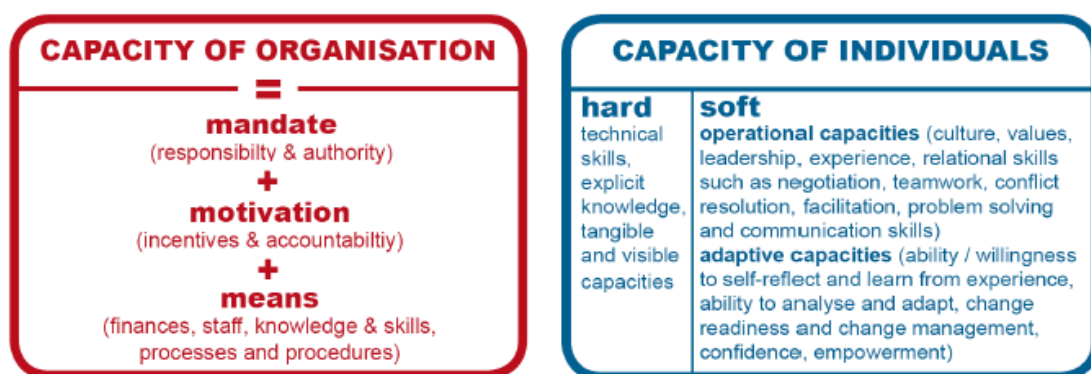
CAPACITY OF ORGANISATION

=

mandate
(responsibilty & authority)

+

motivation
(incentives & accountabiltiy)

+

means
(finances, staff, knowledge & skills, processes and procedures)

CAPACITY OF INDIVIDUALS

| hard | soft |
|---|---|
| technical skills, explicit knowledge, tangible and visible capacities | **operational capacities** (culture, values, leadership, experience, relational skills such as negotiation, teamwork, conflict resolution, facilitation, problem solving and communication skills) **adaptive capacities** (ability / willingness to self-reflect and learn from experience, ability to analyse and adapt, change readiness and change management, confidence, empowerment) |